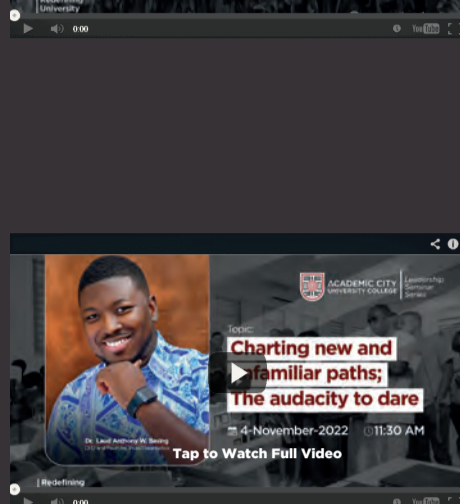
Redefining University

0:00

ACADEMIC CITY UNIVERSITY COLLEGE | Leadership Seminar Series

Topic:

Charting new and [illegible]familiar paths; The audacity to dare

4-November-2022 11:30 AM

Dr. Lauil Anthony W. Besing

Tap to Watch Full Video

| Redefining

0:00